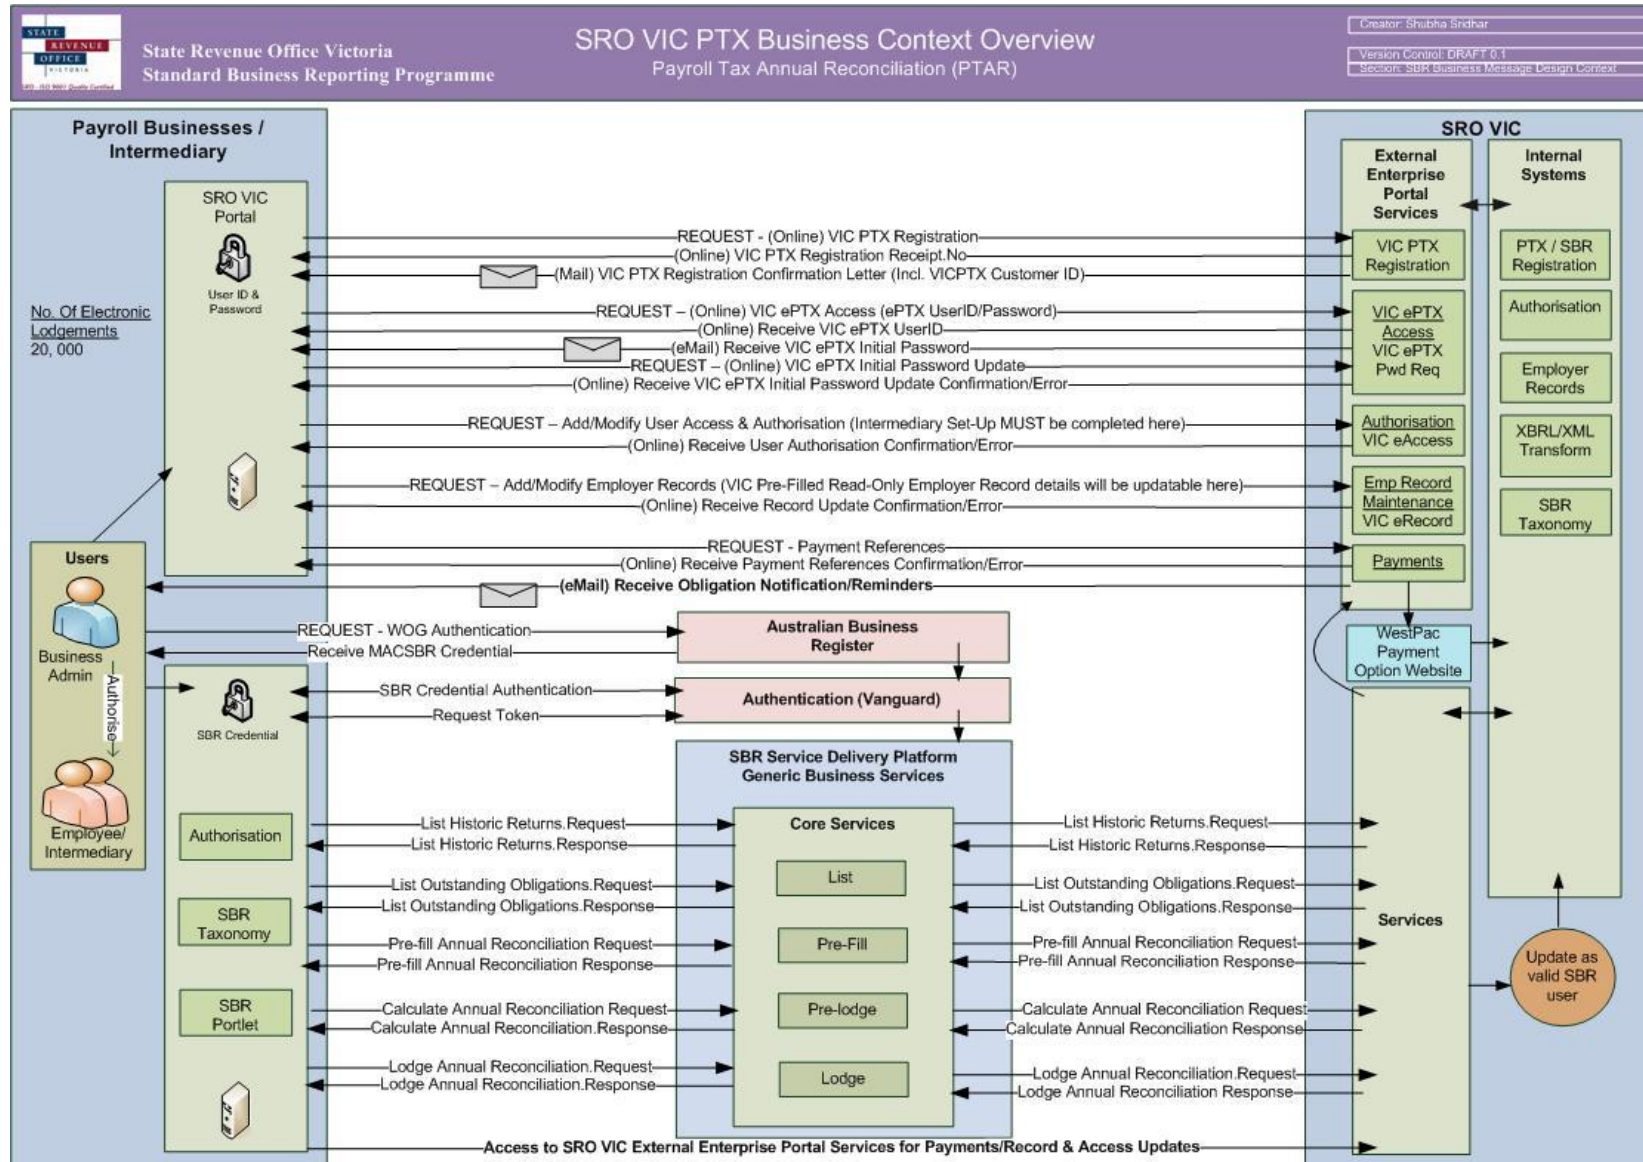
STATE REVENUE OFFICE VICTORIA

State Revenue Office Victoria
Standard Business Reporting Programme

SRO VIC PTX Business Context Overview
Payroll Tax Annual Reconciliation (PTAR)

Creator: Shubha Sridhar
Version Control: DRAFT 0.1
Section: SBR Business Message Design Context

Payroll Businesses / Intermediary

SRO VIC Portal

User ID & Password

No. Of Electronic Lodgements
20, 000

Users

Business Admin

Authorise

Employee/ Intermediary

SBR Credential

Authorisation

SBR Taxonomy

SBR Portlet

SRO VIC

External Enterprise Portal Services

Internal Systems

VIC PTX Registration

VIC ePTX Access
VIC ePTX Pwd Req

Authorisation
VIC eAccess

Emp Record Maintenance
VIC eRecord

Payments

PTX / SBR Registration

Authorisation

Employer Records

XBRL/XML Transform

SBR Taxonomy

WestPac Payment Option Website

Services

Update as valid SBR user

REQUEST - (Online) VIC PTX Registration
(Online) VIC PTX Registration Receipt.No
(Mail) VIC PTX Registration Confirmation Letter (Incl. VICPTX Customer ID)
REQUEST – (Online) VIC ePTX Access (ePTX UserID/Password)
(Online) Receive VIC ePTX UserID
(eMail) Receive VIC ePTX Initial Password
REQUEST – (Online) VIC ePTX Initial Password Update
(Online) Receive VIC ePTX Initial Password Update Confirmation/Error
REQUEST – Add/Modify User Access & Authorisation (Intermediary Set-Up MUST be completed here)
(Online) Receive User Authorisation Confirmation/Error
REQUEST – Add/Modify Employer Records (VIC Pre-Filled Read-Only Employer Record details will be updatable here)
(Online) Receive Record Update Confirmation/Error
REQUEST - Payment References
(Online) Receive Payment References Confirmation/Error
(eMail) Receive Obligation Notification/Reminders

REQUEST - WOG Authentication
Receive MACSBR Credential
Australian Business Register
SBR Credential Authentication
Request Token
Authentication (Vanguard)

SBR Service Delivery Platform
Generic Business Services

Core Services
List
Pre-Fill
Pre-lodge
Lodge

List Historic Returns.Request
List Historic Returns.Response
List Outstanding Obligations.Request
List Outstanding Obligations.Response
Pre-fill Annual Reconciliation Request
Pre-fill Annual Reconciliation Response
Calculate Annual Reconciliation Request
Calculate Annual Reconciliation.Response
Lodge Annual Reconciliation.Request
Lodge Annual Reconciliation.Response

List Historic Returns.Request
List Historic Returns.Response
List Outstanding Obligations.Request
List Outstanding Obligations.Response
Pre-fill Annual Reconciliation Request
Pre-fill Annual Reconciliation Response
Calculate Annual Reconciliation Request
Calculate Annual Reconciliation Response
Lodge Annual Reconciliation.Request
Lodge Annual Reconciliation Response

Access to SRO VIC External Enterprise Portal Services for Payments/Record & Access Updates